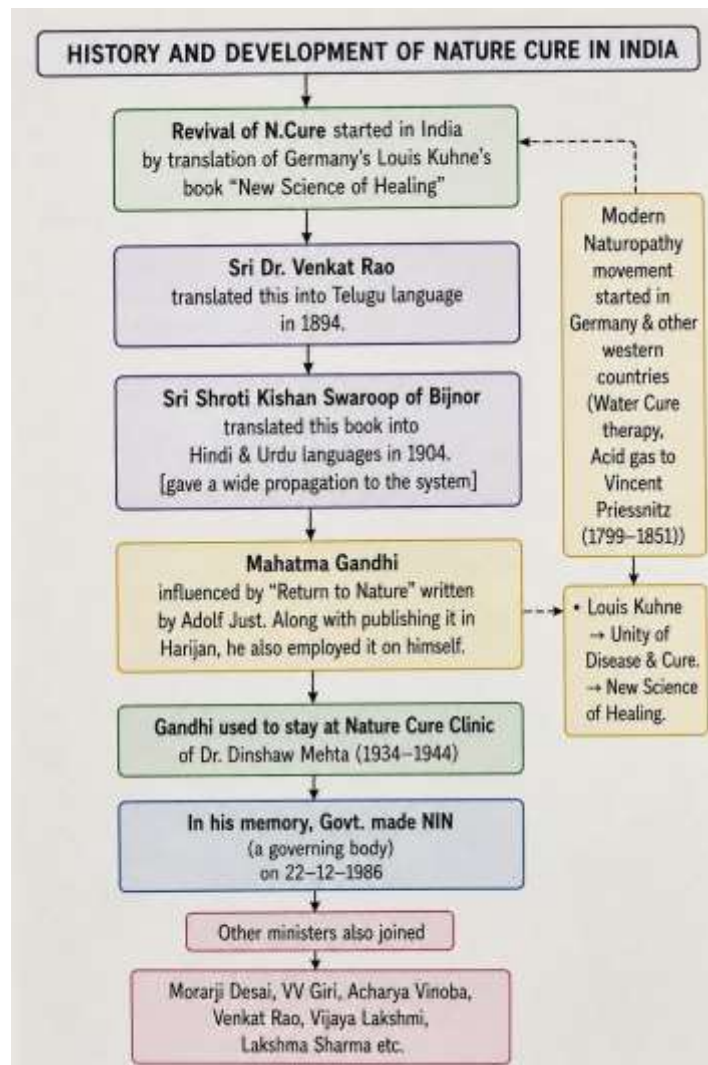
HISTORY AND DEVELOPMENT OF NATURE CURE IN INDIA

**Revival of N.Cure** started in India by translation of Germany's Louis Kuhne's book "New Science of Healing"

**Sri Dr. Venkat Rao** translated this into Telugu language in 1894.

**Sri Shroti Kishan Swaroop of Bijnor** translated this book into Hindi & Urdu languages in 1904. [gave a wide propagation to the system]

**Mahatma Gandhi** influenced by "Return to Nature" written by Adolf Just. Along with publishing it in Harijan, he also employed it on himself.

**Gandhi used to stay at Nature Cure Clinic** of Dr. Dinshaw Mehta (1934–1944)

**In his memory, Govt. made NIN** (a governing body) on 22–12–1986

Other ministers also joined

Morarji Desai, VV Giri, Acharya Vinoba, Venkat Rao, Vijaya Lakshmi, Lakshma Sharma etc.

Modern Naturopathy movement started in Germany & other western countries (Water Cure therapy, Acid gas to Vincent Priessnitz (1799–1851))

• Louis Kuhne → Unity of Disease & Cure. → New Science of Healing.